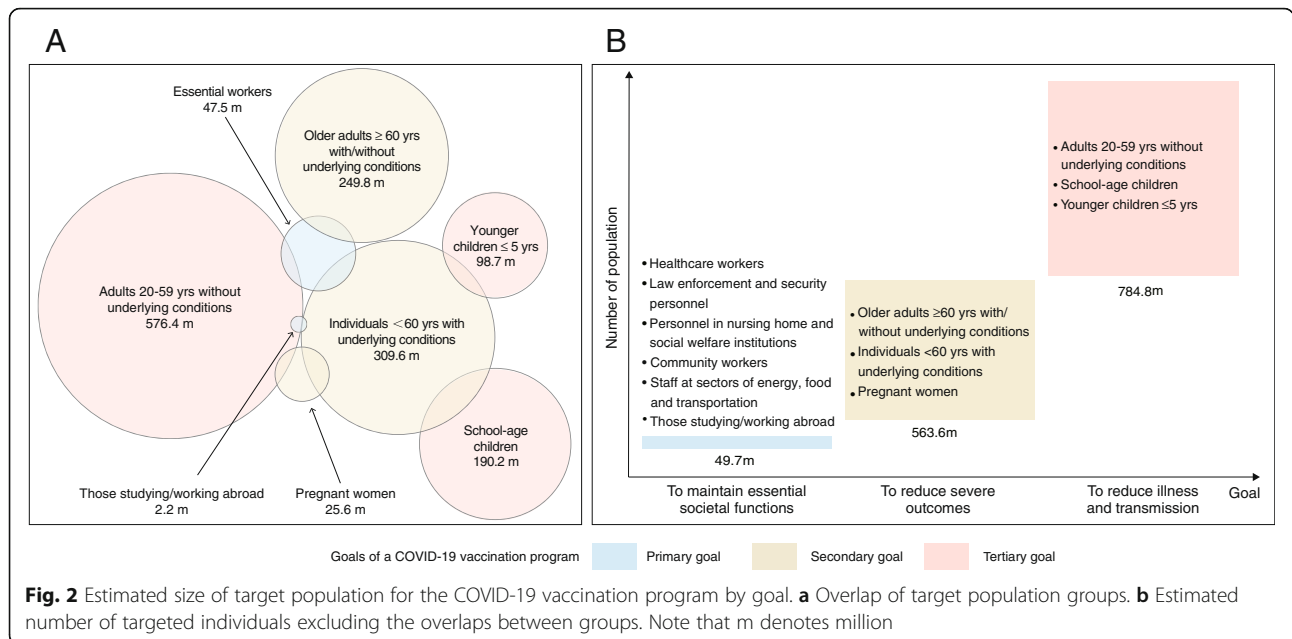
A

Essential workers
47.5 m

Older adults ≥ 60 yrs with/without underlying conditions
249.8 m

Younger children ≤ 5 yrs
98.7 m

Adults 20-59 yrs without underlying conditions
576.4 m

Individuals < 60 yrs with underlying conditions
309.6 m

School-age children
190.2 m

Those studying/working abroad
2.2 m

Pregnant women
25.6 m

B

Number of population

• Adults 20-59 yrs without underlying conditions
• School-age children
• Younger children ≤5 yrs

784.8m

• Healthcare workers
• Law enforcement and security personnel
• Personnel in nursing home and social welfare institutions
• Community workers
• Staff at sectors of energy, food and transportation
• Those studying/working abroad

49.7m

• Older adults ≥60 yrs with/without underlying conditions
• Individuals <60 yrs with underlying conditions
• Pregnant women

563.6m

To maintain essential societal functions

To reduce severe outcomes

To reduce illness and transmission

Goal

Goals of a COVID-19 vaccination program Primary goal Secondary goal Tertiary goal

**Fig. 2** Estimated size of target population for the COVID-19 vaccination program by goal. **a** Overlap of target population groups. **b** Estimated number of targeted individuals excluding the overlaps between groups. Note that m denotes million